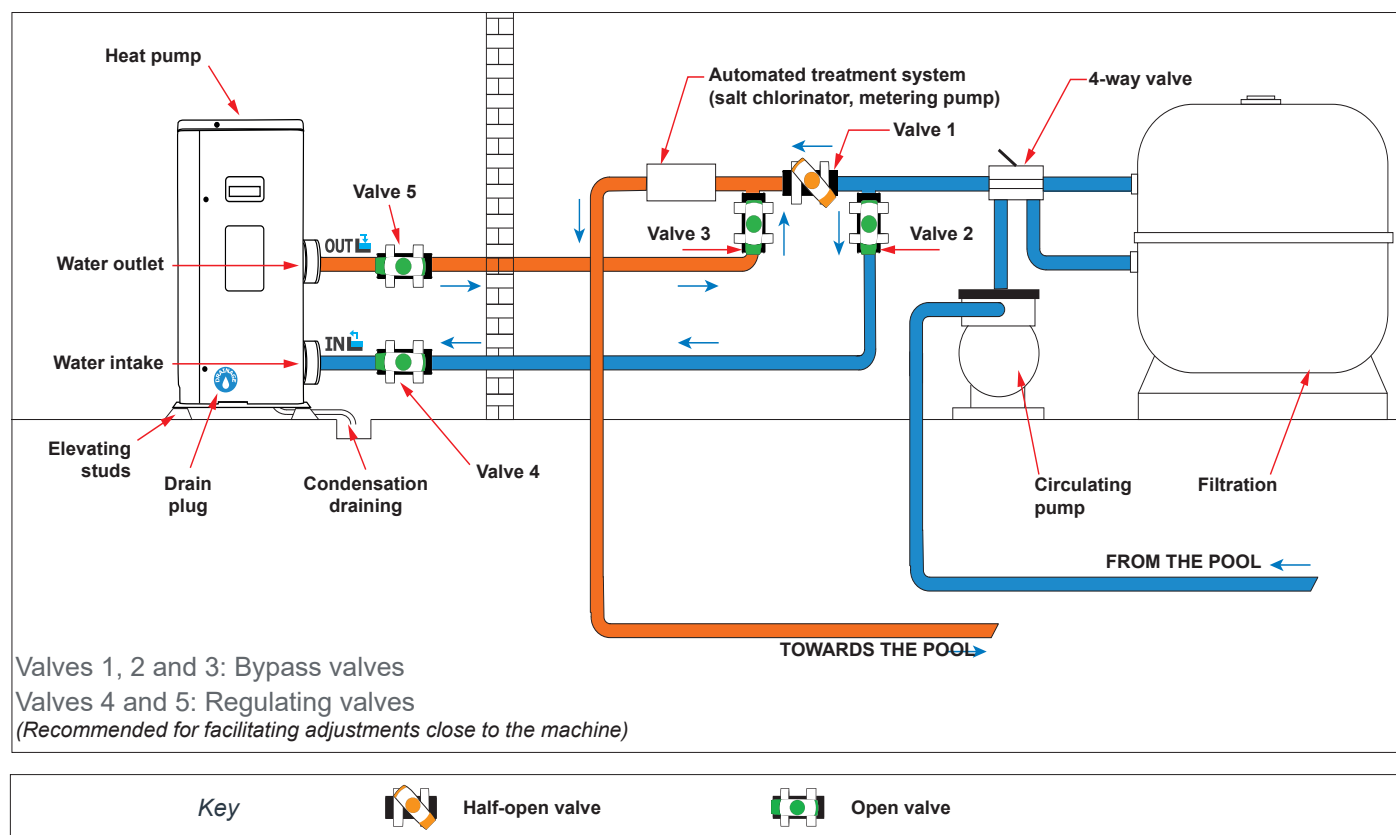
Heat pump

Automated treatment system (salt chlorinator, metering pump)

4-way valve

Valve 1

Valve 5

OUT

Valve 3

Valve 2

Water outlet

IN

Water intake

Elevating studs

Drain plug

Condensation draining

Valve 4

Circulating pump

Filtration

FROM THE POOL

TOWARDS THE POOL

Valves 1, 2 and 3: Bypass valves
Valves 4 and 5: Regulating valves
*(Recommended for facilitating adjustments close to the machine)*

Key Half-open valve Open valve